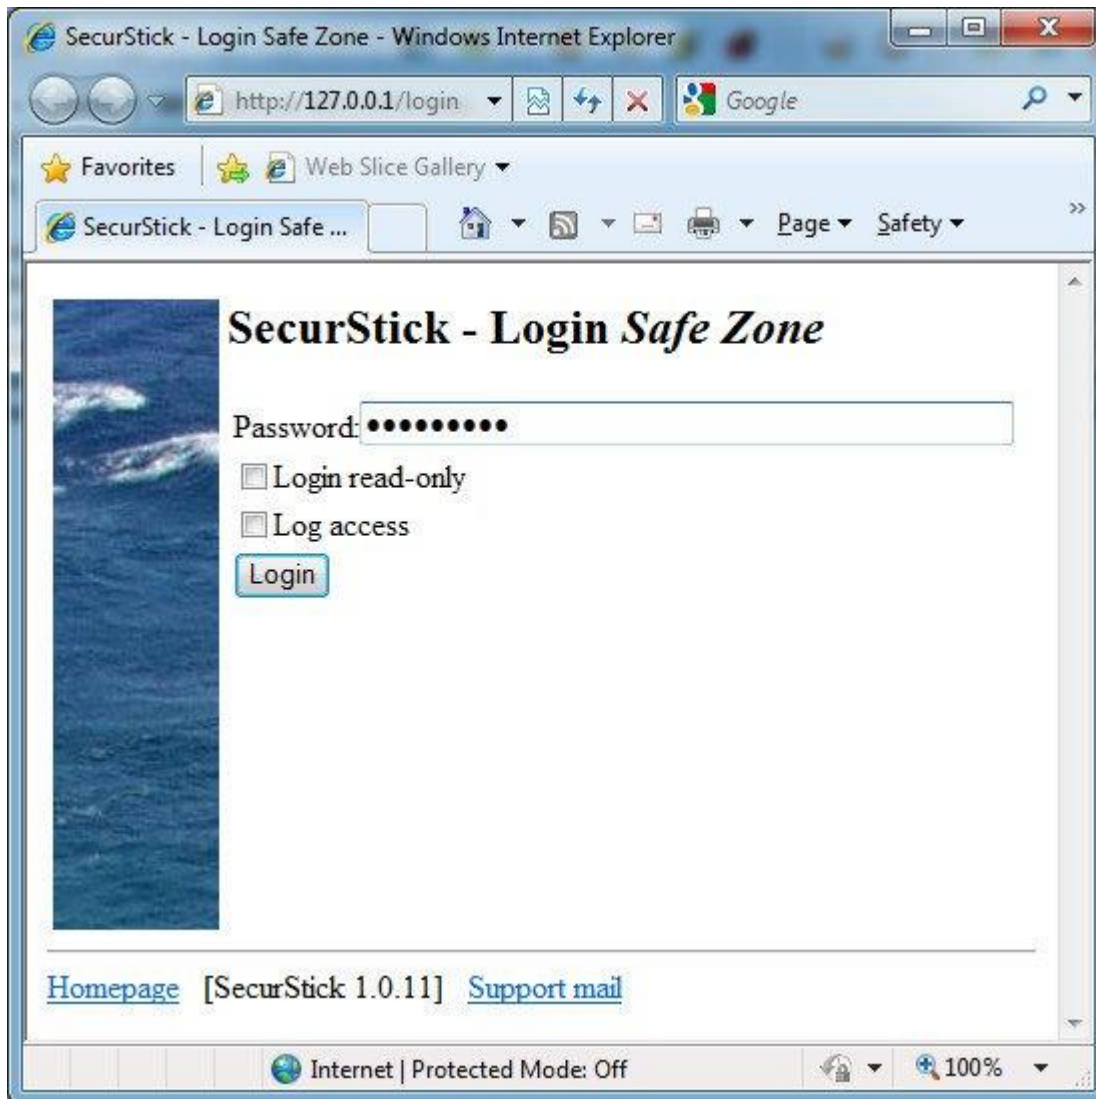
SecurStick - Login Safe Zone - Windows Internet Explorer

http://127.0.0.1/login

Google

Favorites

Web Slice Gallery

SecurStick - Login Safe ...

Page

Safety

SecurStick - Login *Safe Zone*

Password: •••••••••

Login read-only

Log access

Login

Homepage [SecurStick 1.0.11] Support mail

Internet | Protected Mode: Off

100%